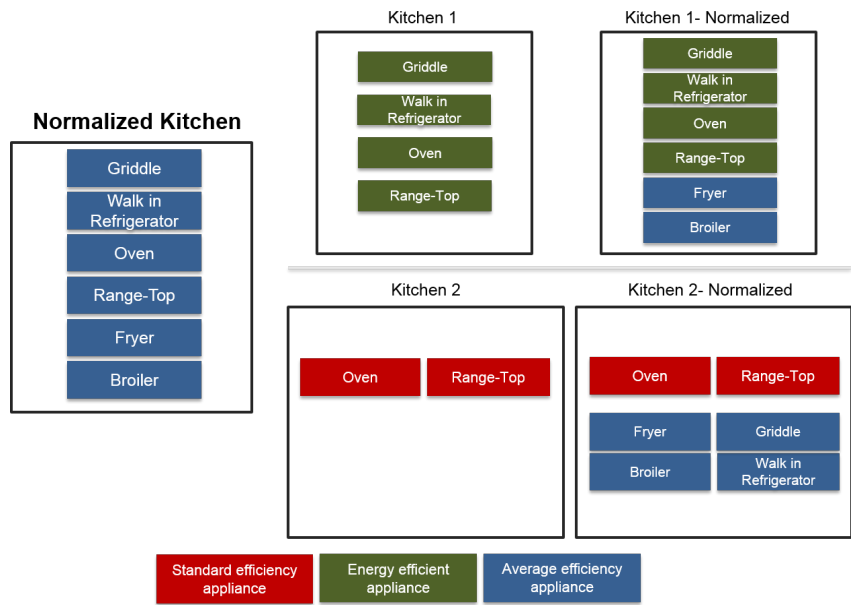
Normalized Kitchen

Griddle

Walk in Refrigerator

Oven

Range-Top

Fryer

Broiler

Kitchen 1

Griddle

Walk in Refrigerator

Oven

Range-Top

Kitchen 1- Normalized

Griddle

Walk in Refrigerator

Oven

Range-Top

Fryer

Broiler

Kitchen 2

Oven

Range-Top

Kitchen 2- Normalized

Oven

Range-Top

Fryer

Griddle

Broiler

Walk in Refrigerator

Standard efficiency appliance

Energy efficient appliance

Average efficiency appliance